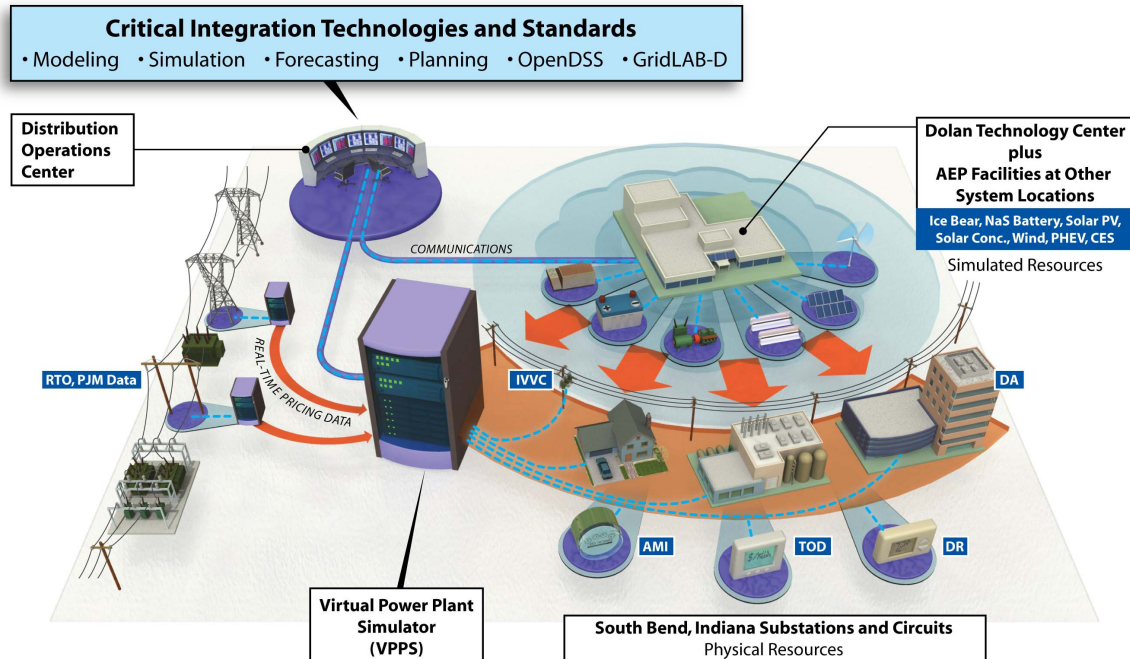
Critical Integration Technologies and Standards
• Modeling • Simulation • Forecasting • Planning • OpenDSS • GridLAB-D

Distribution Operations Center

Dolan Technology Center plus AEP Facilities at Other System Locations

Ice Bear, NaS Battery, Solar PV, Solar Conc., Wind, PHEV, CES

Simulated Resources

COMMUNICATIONS

REAL-TIME PRICING DATA

RTO, PJM Data

IVVC

DA

AMI

TOD

DR

Virtual Power Plant Simulator (VPPS)

South Bend, Indiana Substations and Circuits
Physical Resources